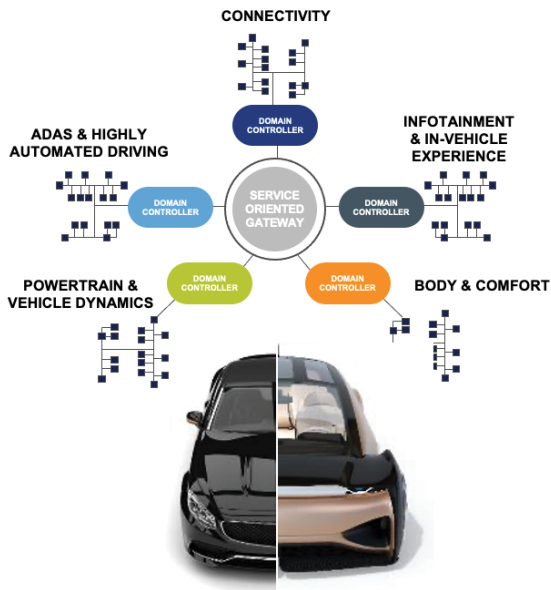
CONNECTIVITY

DOMAIN CONTROLLER

ADAS & HIGHLY AUTOMATED DRIVING

INFOTAINMENT & IN-VEHICLE EXPERIENCE

DOMAIN CONTROLLER

SERVICE ORIENTED GATEWAY

DOMAIN CONTROLLER

POWERTRAIN & VEHICLE DYNAMICS

DOMAIN CONTROLLER

DOMAIN CONTROLLER

BODY & COMFORT